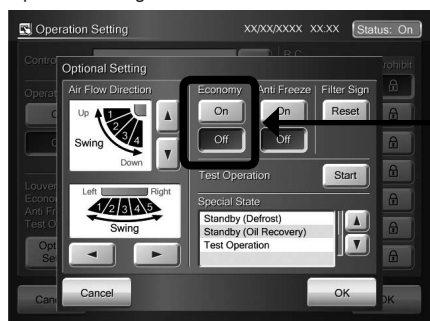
Operation Setting
XX/XX/XXXX XX:XX
Status: On
Contro
B.C.
rohibit
Optional Setting
Opera
Air Flow Direction
Up
1
2
3
4
Swing
Down
Economy
On
Off
Anti Freeze
On
Off
Filter Sign
Reset
Louver
Econo
Anti Fr
Test O
Left
Right
1
2
3
4
5
Swing
Test Operation
Start
Special State
Standby (Defrost)
Standby (Oil Recovery)
Test Operation
Opt
Se
Cancel
OK
Can
OK